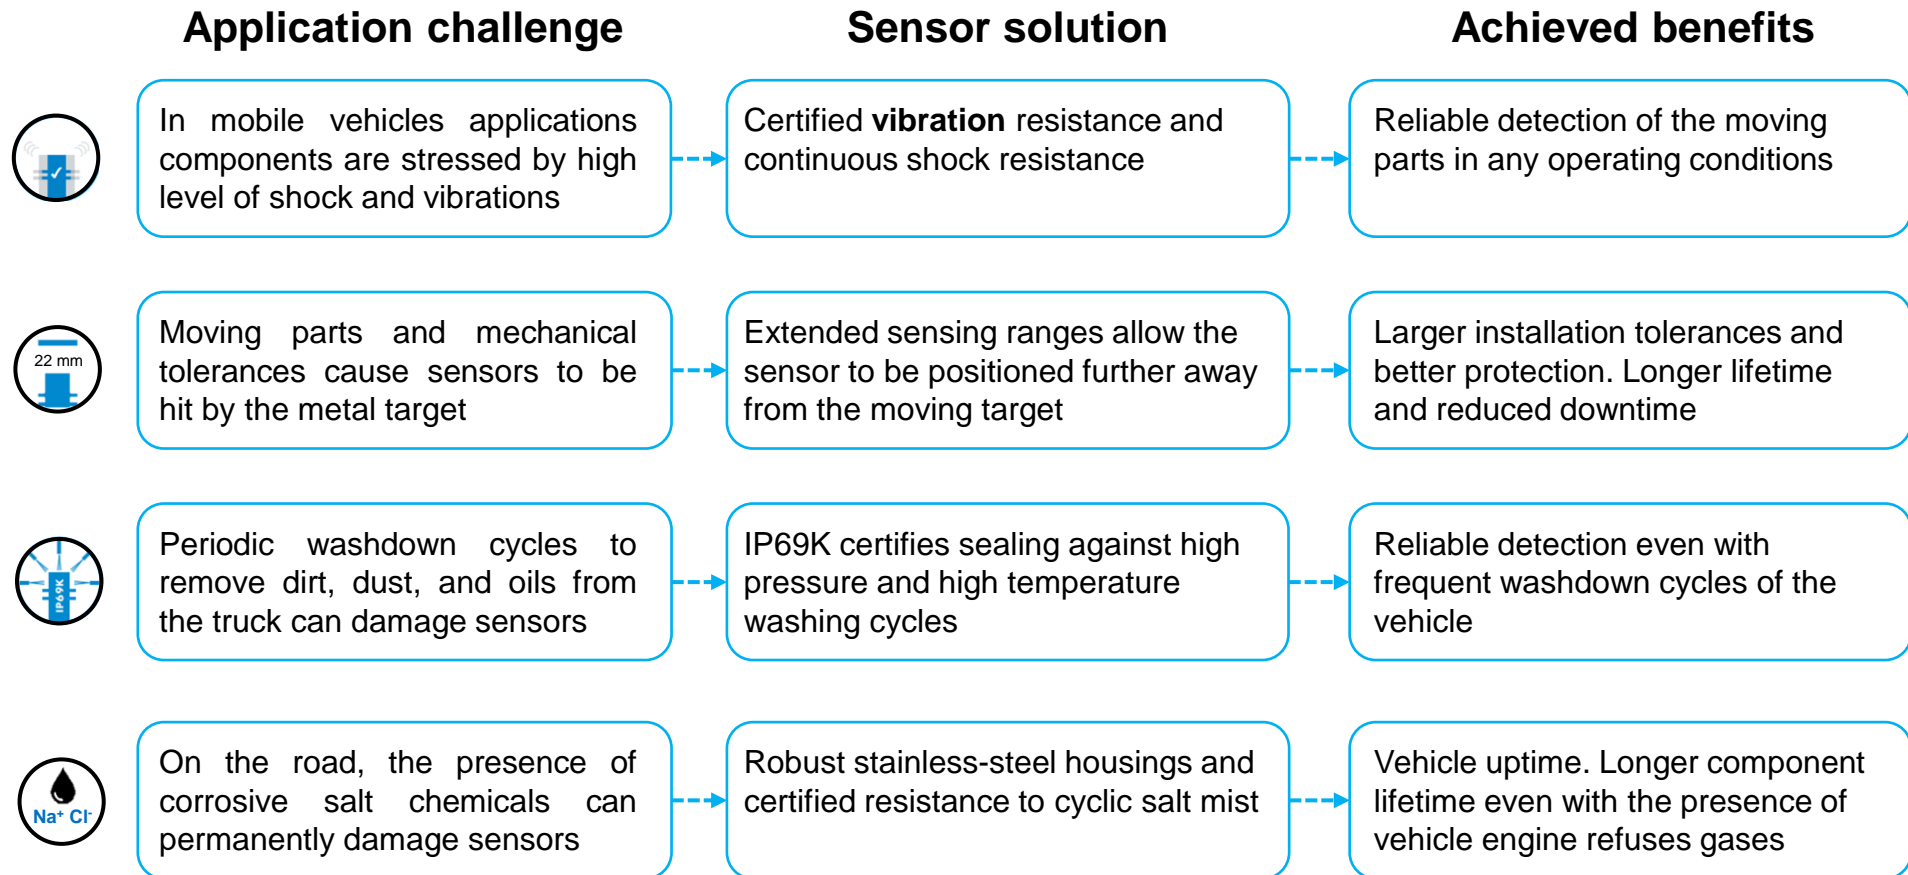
Application challenge

Sensor solution

Achieved benefits

In mobile vehicles applications components are stressed by high level of shock and vibrations

Certified **vibration** resistance and continuous shock resistance

Reliable detection of the moving parts in any operating conditions

22 mm

Moving parts and mechanical tolerances cause sensors to be hit by the metal target

Extended sensing ranges allow the sensor to be positioned further away from the moving target

Larger installation tolerances and better protection. Longer lifetime and reduced downtime

IP69K

Periodic washdown cycles to remove dirt, dust, and oils from the truck can damage sensors

IP69K certifies sealing against high pressure and high temperature washing cycles

Reliable detection even with frequent washdown cycles of the vehicle

$Na^+$ $Cl^-$

On the road, the presence of corrosive salt chemicals can permanently damage sensors

Robust stainless-steel housings and certified resistance to cyclic salt mist

Vehicle uptime. Longer component lifetime even with the presence of vehicle engine refuses gases